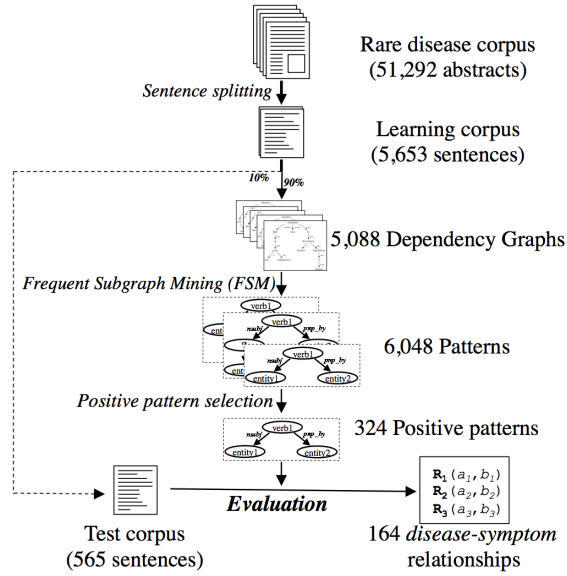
Rare disease corpus
(51,292 abstracts)

Sentence splitting

Learning corpus
(5,653 sentences)

10%

90%

5,088 Dependency Graphs

Frequent Subgraph Mining (FSM)

verb1
verb1
nsubj
prep_by
verb1
nsubj
prep_by
entity1
entity2

6,048 Patterns

Positive pattern selection

verb1
nsubj
prep_by
entity1
entity2

324 Positive patterns

Evaluation

$\mathbf{R_1}(a_1, b_1)$
$\mathbf{R_2}(a_2, b_2)$
$\mathbf{R_3}(a_3, b_3)$

Test corpus
(565 sentences)

164 disease-symptom relationships